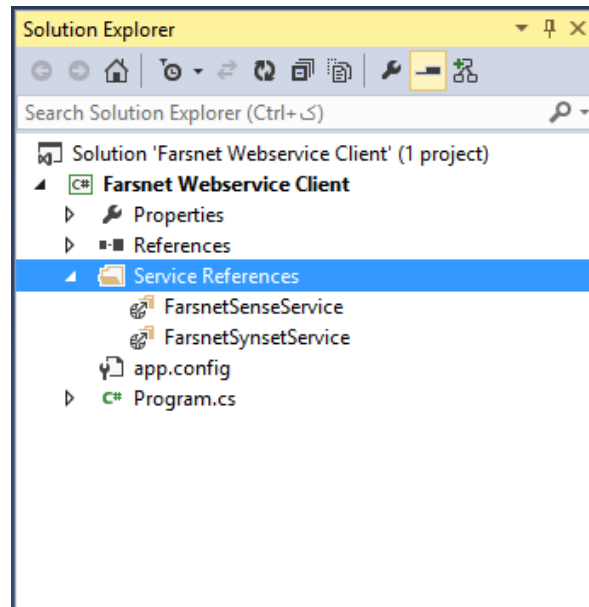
Solution Explorer

Search Solution Explorer (Ctrl+ک)

Solution 'Farsnet Webservice Client' (1 project)

C# Farsnet Webservice Client

Properties

References

Service References

FarsnetSenseService

FarsnetSynsetService

app.config

C# Program.cs